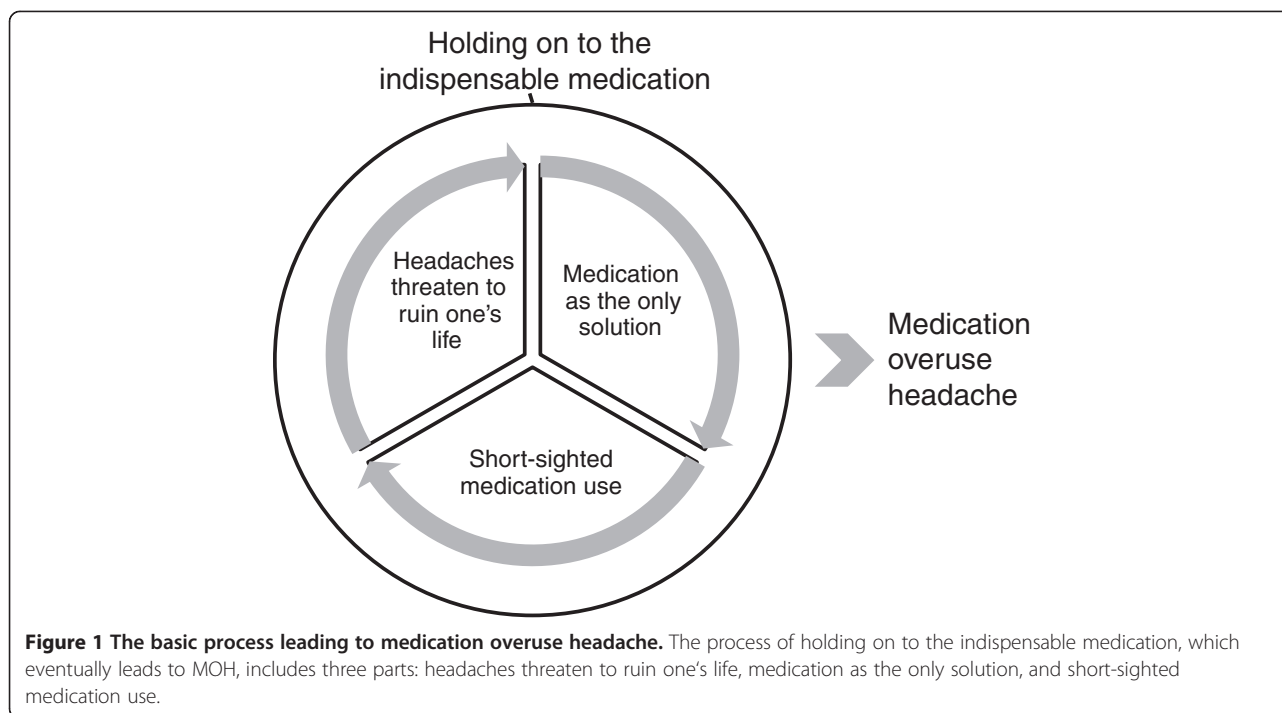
Holding on to the indispensable medication

Headaches threaten to ruin one's life

Medication as the only solution

Short-sighted medication use

Medication overuse headache

**Figure 1 The basic process leading to medication overuse headache.** The process of holding on to the indispensable medication, which eventually leads to MOH, includes three parts: headaches threaten to ruin one's life, medication as the only solution, and short-sighted medication use.